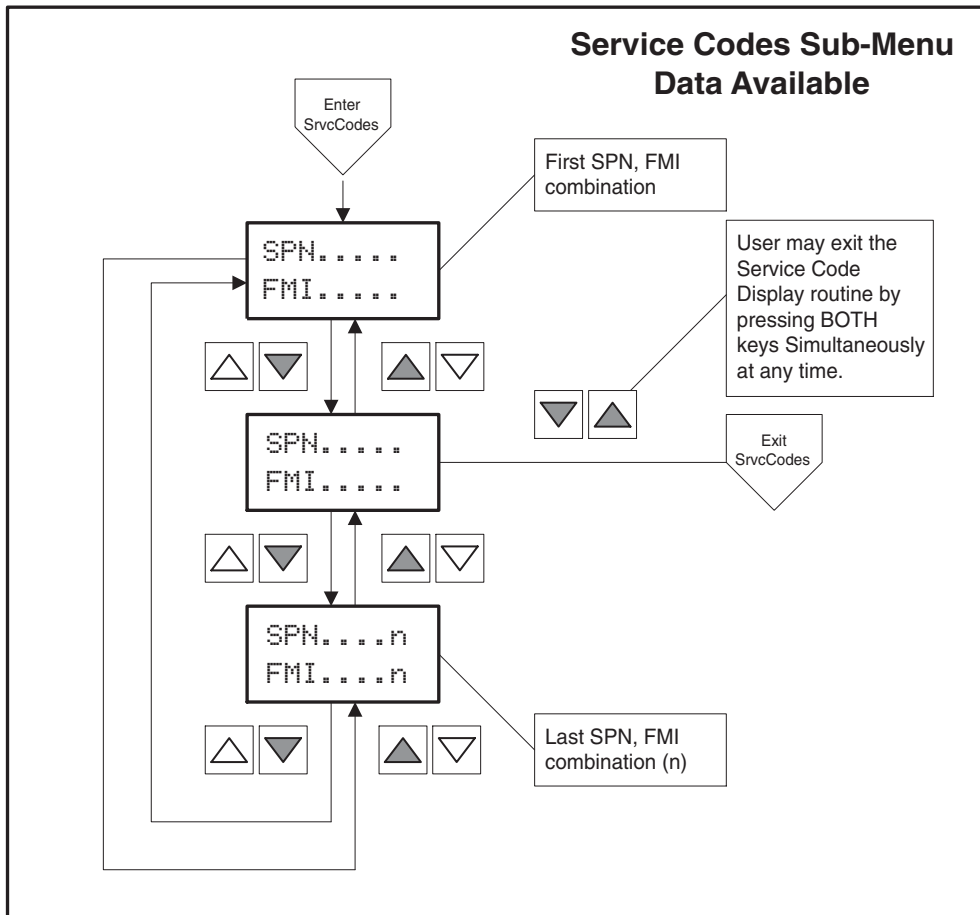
Service Codes Sub-Menu
Data Available

Enter
SrvcCodes

First SPN, FMI combination

SPN.....
FMI.....

User may exit the Service Code Display routine by pressing BOTH keys Simultaneously at any time.

SPN.....
FMI.....

Exit
SrvcCodes

SPN....n
FMI....n

Last SPN, FMI combination (n)